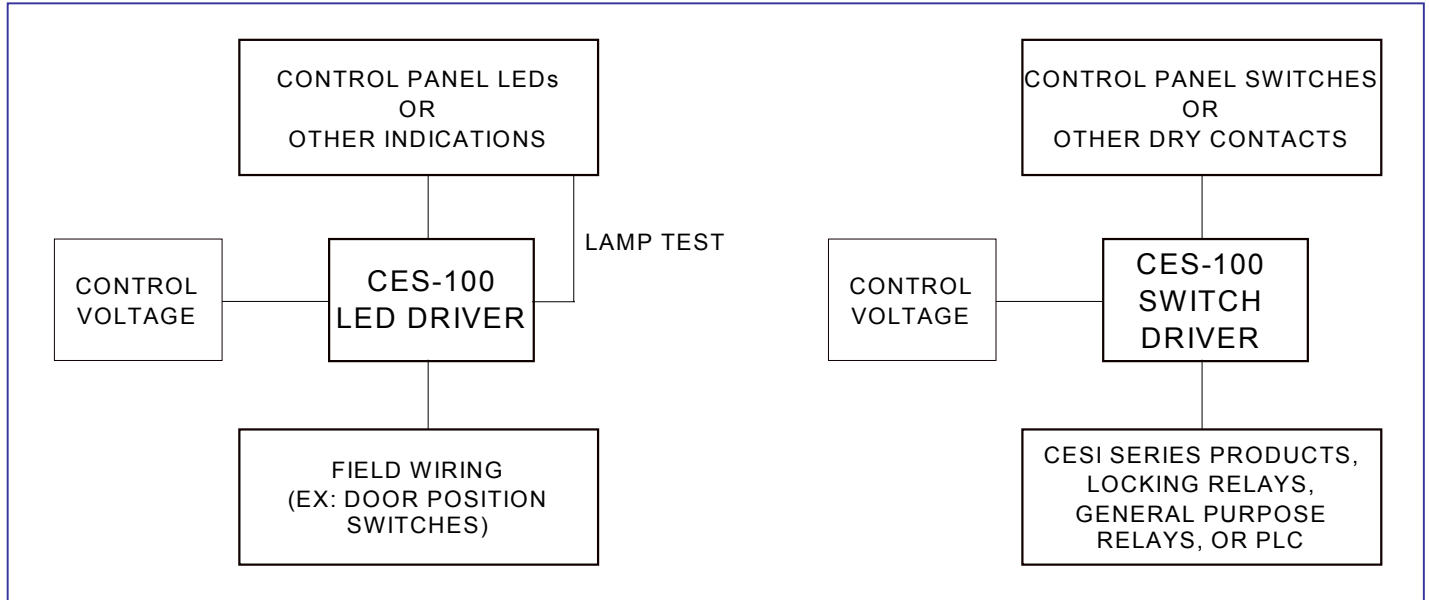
CONTROL PANEL LEDs
OR
OTHER INDICATIONS

LAMP TEST

CONTROL VOLTAGE

CES-100
LED DRIVER

FIELD WIRING
(EX: DOOR POSITION SWITCHES)

CONTROL PANEL SWITCHES
OR
OTHER DRY CONTACTS

CONTROL VOLTAGE

CES-100
SWITCH
DRIVER

CESI SERIES PRODUCTS, LOCKING RELAYS, GENERAL PURPOSE RELAYS, OR PLC